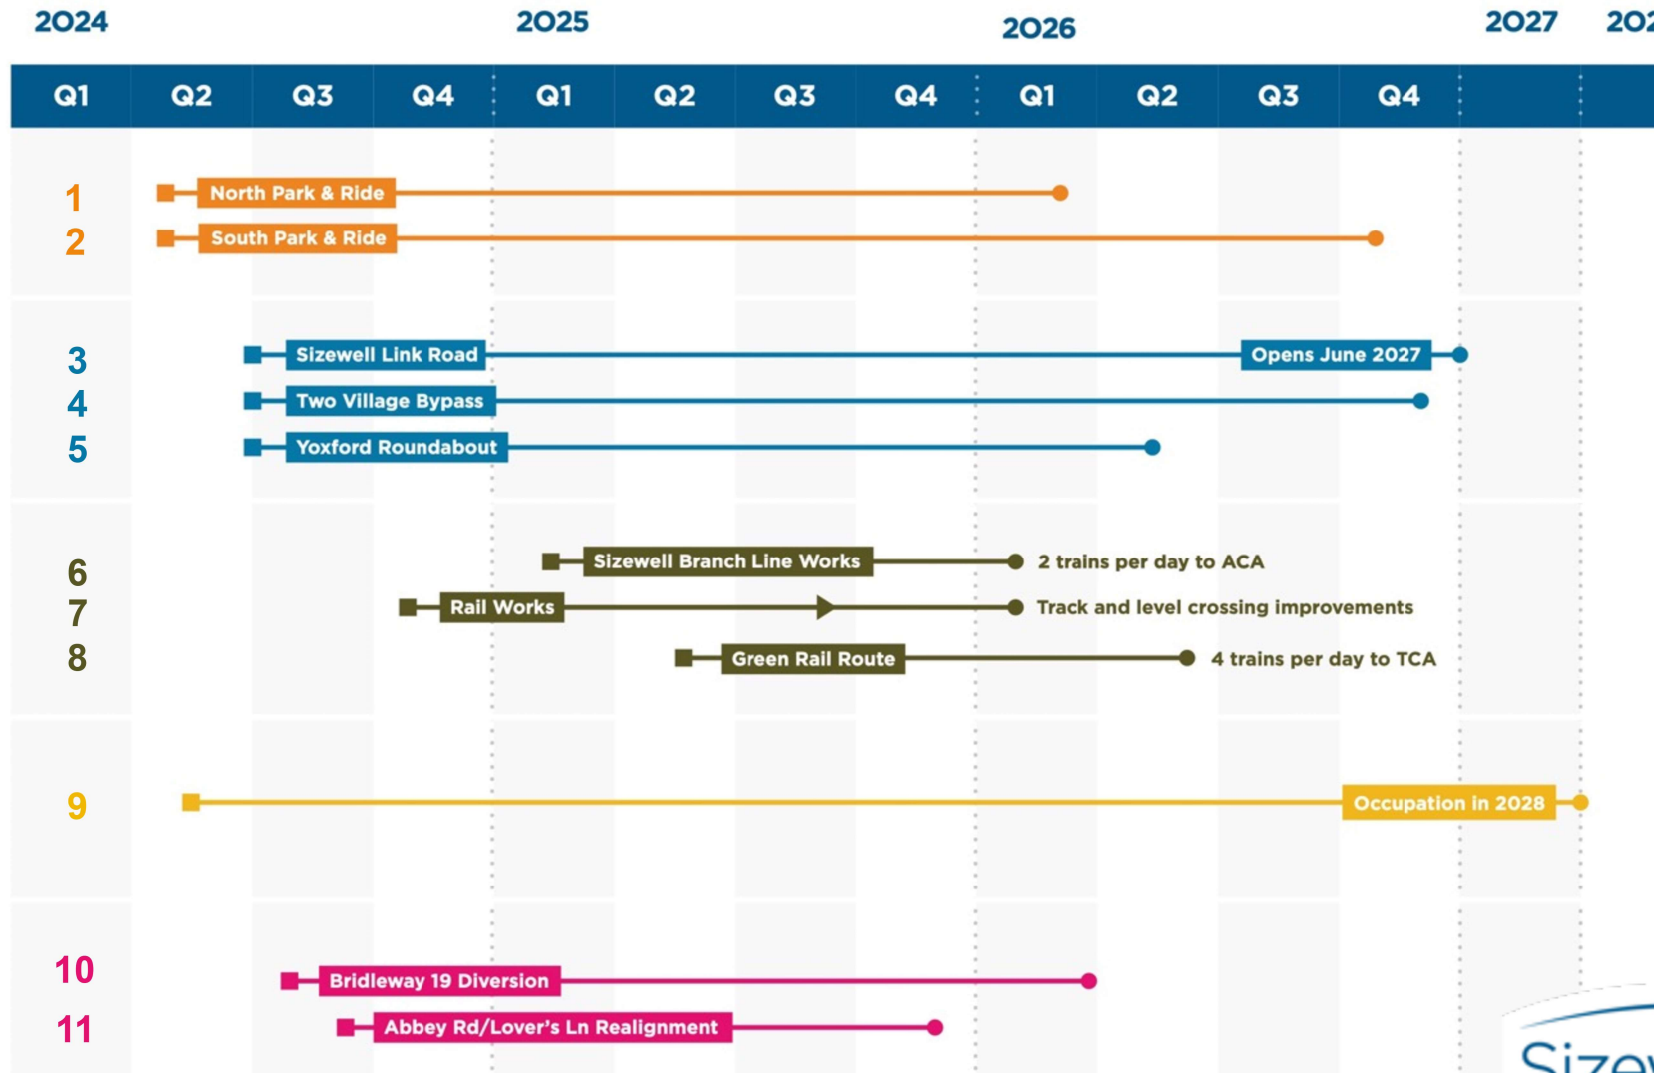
2024 2025 2026 2027 202

Q1 Q2 Q3 Q4 Q1 Q2 Q3 Q4 Q1 Q2 Q3 Q4

1 North Park & Ride
2 South Park & Ride

3 Sizewell Link Road Opens June 2027
4 Two Village Bypass
5 Yoxford Roundabout

6 Sizewell Branch Line Works 2 trains per day to ACA
7 Rail Works Track and level crossing improvements
8 Green Rail Route 4 trains per day to TCA

9 Occupation in 2028

10 Bridleway 19 Diversion
11 Abbey Rd/Lover's Ln Realignment

Sizew